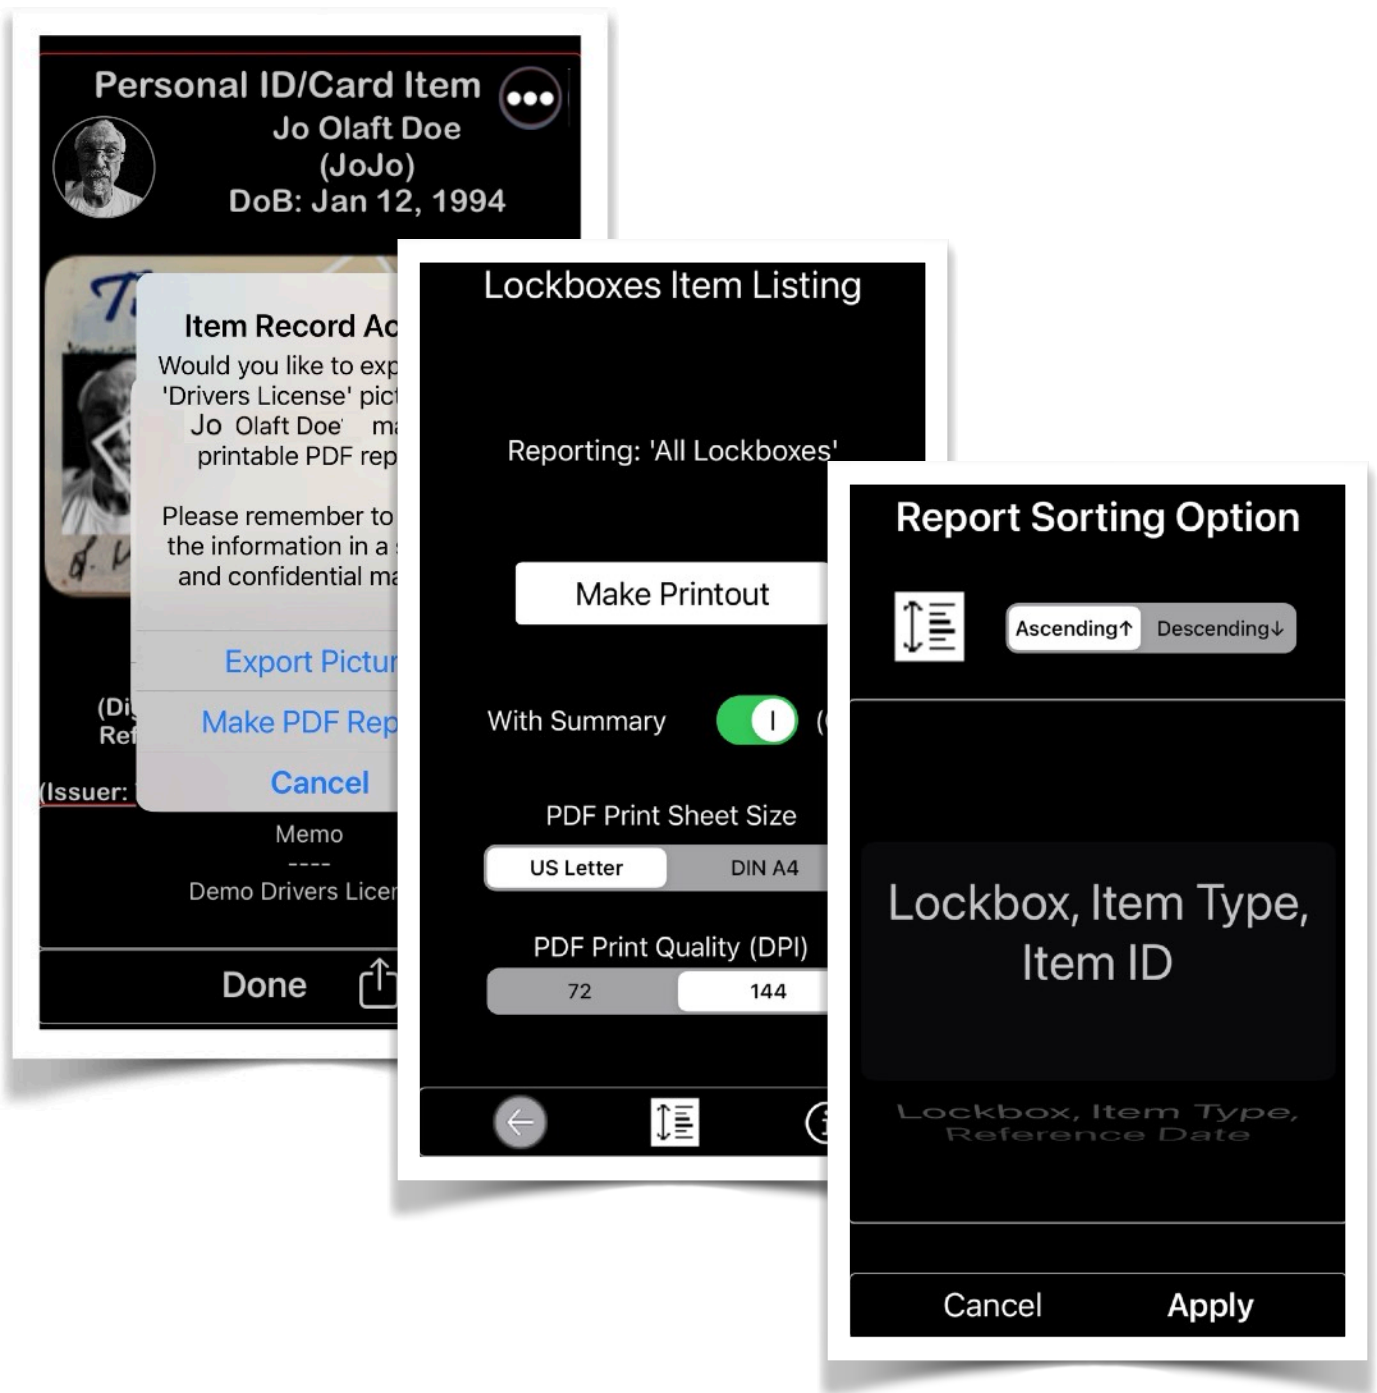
Personal ID/Card Item
Jo Olaft Doe
(JoJo)
DoB: Jan 12, 1994

Item Record Ac
Would you like to exp
'Drivers License' pic
Jo Olaft Doe ma
printable PDF rep

Please remember to
the information in a
and confidential ma

Export Pictur
Make PDF Rep
Cancel

(Di
Ref
(Issuer:

Memo
----
Demo Drivers Licer

Done

Lockboxes Item Listing

Reporting: 'All Lockboxes'

Make Printout

With Summary

PDF Print Sheet Size

| US Letter | DIN A4 |
|---|---|

PDF Print Quality (DPI)

| 72 | 144 |
|---|---|

Report Sorting Option

| Ascending↑ | Descending↓ |
|---|---|

Lockbox, Item Type, Item ID

Lockbox, Item Type, Reference Date

Cancel
Apply